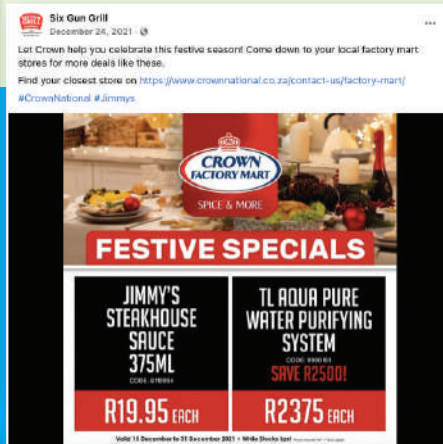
Six Gun Grill
December 24, 2021 · 

Let Crown help you celebrate this festive season! Come down to your local factory mart stores for more deals like these.

Find your closest store on https://www.crownnational.co.za/contact-us/factory-mart/

#CrownNational #Jimmys

CROWN
CROWN FACTORY MART
SPICE & MORE

FESTIVE SPECIALS

JIMMY'S STEAKHOUSE SAUCE 375ML
CODE: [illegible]
R19.95 EACH

TL AQUA PURE WATER PURIFYING SYSTEM
CODE: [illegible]
SAVE R2500!
R2375 EACH

Valid 1 December to 31 December 2021 • While Stocks last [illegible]